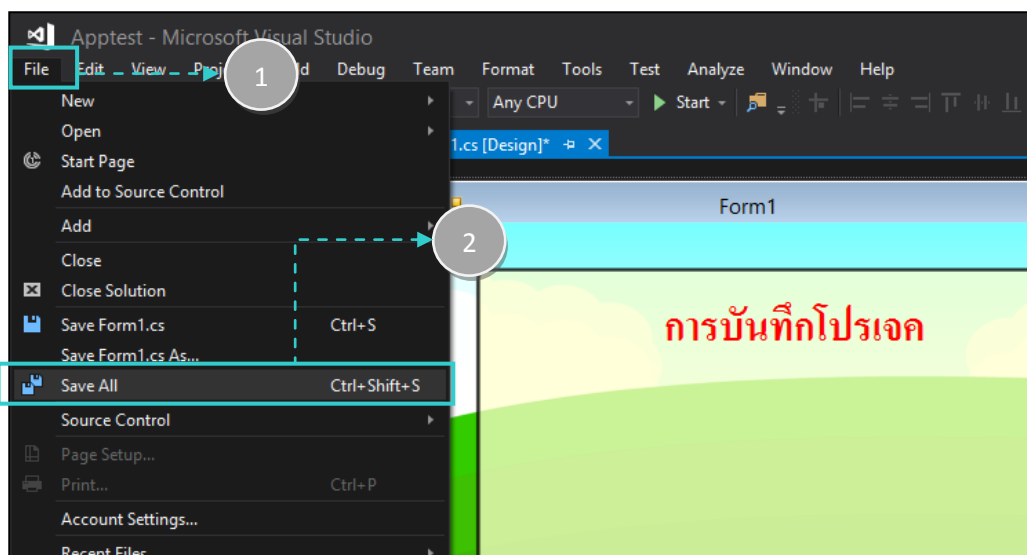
Apptest - Microsoft Visual Studio
File Edit View Proj 1 ld Debug Team Format Tools Test Analyze Window Help
New
Open
Start Page
Add to Source Control
Add
Close
Close Solution
Save Form1.cs Ctrl+S
Save Form1.cs As...
Save All Ctrl+Shift+S
Source Control
Page Setup...
Print... Ctrl+P
Account Settings...
Recent Files
Any CPU Start
1.cs [Design]*
Form1
2
การบันทึกโปรเจค